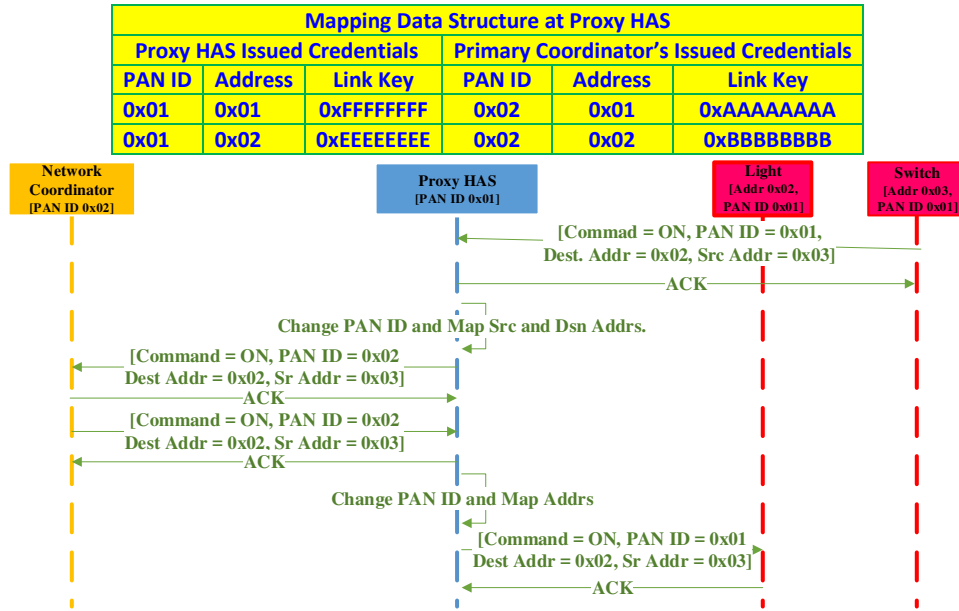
| Mapping Data Structure at Proxy HAS | | | | | |
|---|---|---|---|---|---|
| Proxy HAS Issued Credentials | | | Primary Coordinator's Issued Credentials | | |
| PAN ID | Address | Link Key | PAN ID | Address | Link Key |
| 0x01 | 0x01 | 0xFFFFFFFF | 0x02 | 0x01 | 0xAAAAAAAA |
| 0x01 | 0x02 | 0xEEEEEEEE | 0x02 | 0x02 | 0xBBBBBBBB |

Network Coordinator [PAN ID 0x02]

Proxy HAS [PAN ID 0x01]

Light [Addr 0x02, PAN ID 0x01]

Switch [Addr 0x03, PAN ID 0x01]

[Commad = ON, PAN ID = 0x01, Dest. Addr = 0x02, Src Addr = 0x03]

ACK

Change PAN ID and Map Src and Dsn Addrs.

[Command = ON, PAN ID = 0x02 Dest Addr = 0x02, Sr Addr = 0x03]

ACK

[Command = ON, PAN ID = 0x02 Dest Addr = 0x02, Sr Addr = 0x03]

ACK

Change PAN ID and Map Addrs

[Command = ON, PAN ID = 0x01 Dest Addr = 0x02, Sr Addr = 0x03]

ACK